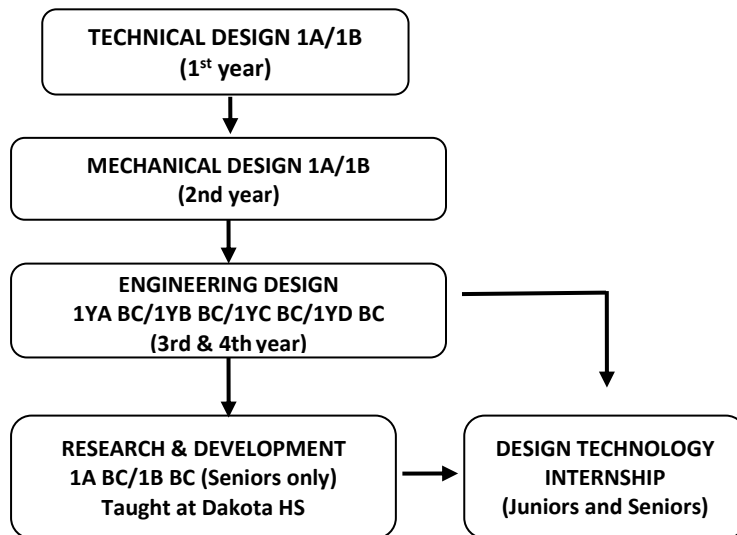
TECHNICAL DESIGN 1A/1B
(1$^{st}$ year)

MECHANICAL DESIGN 1A/1B
(2nd year)

ENGINEERING DESIGN
1YA BC/1YB BC/1YC BC/1YD BC
(3rd & 4th year)

RESEARCH & DEVELOPMENT
1A BC/1B BC (Seniors only)
Taught at Dakota HS

DESIGN TECHNOLOGY
INTERNSHIP
(Juniors and Seniors)